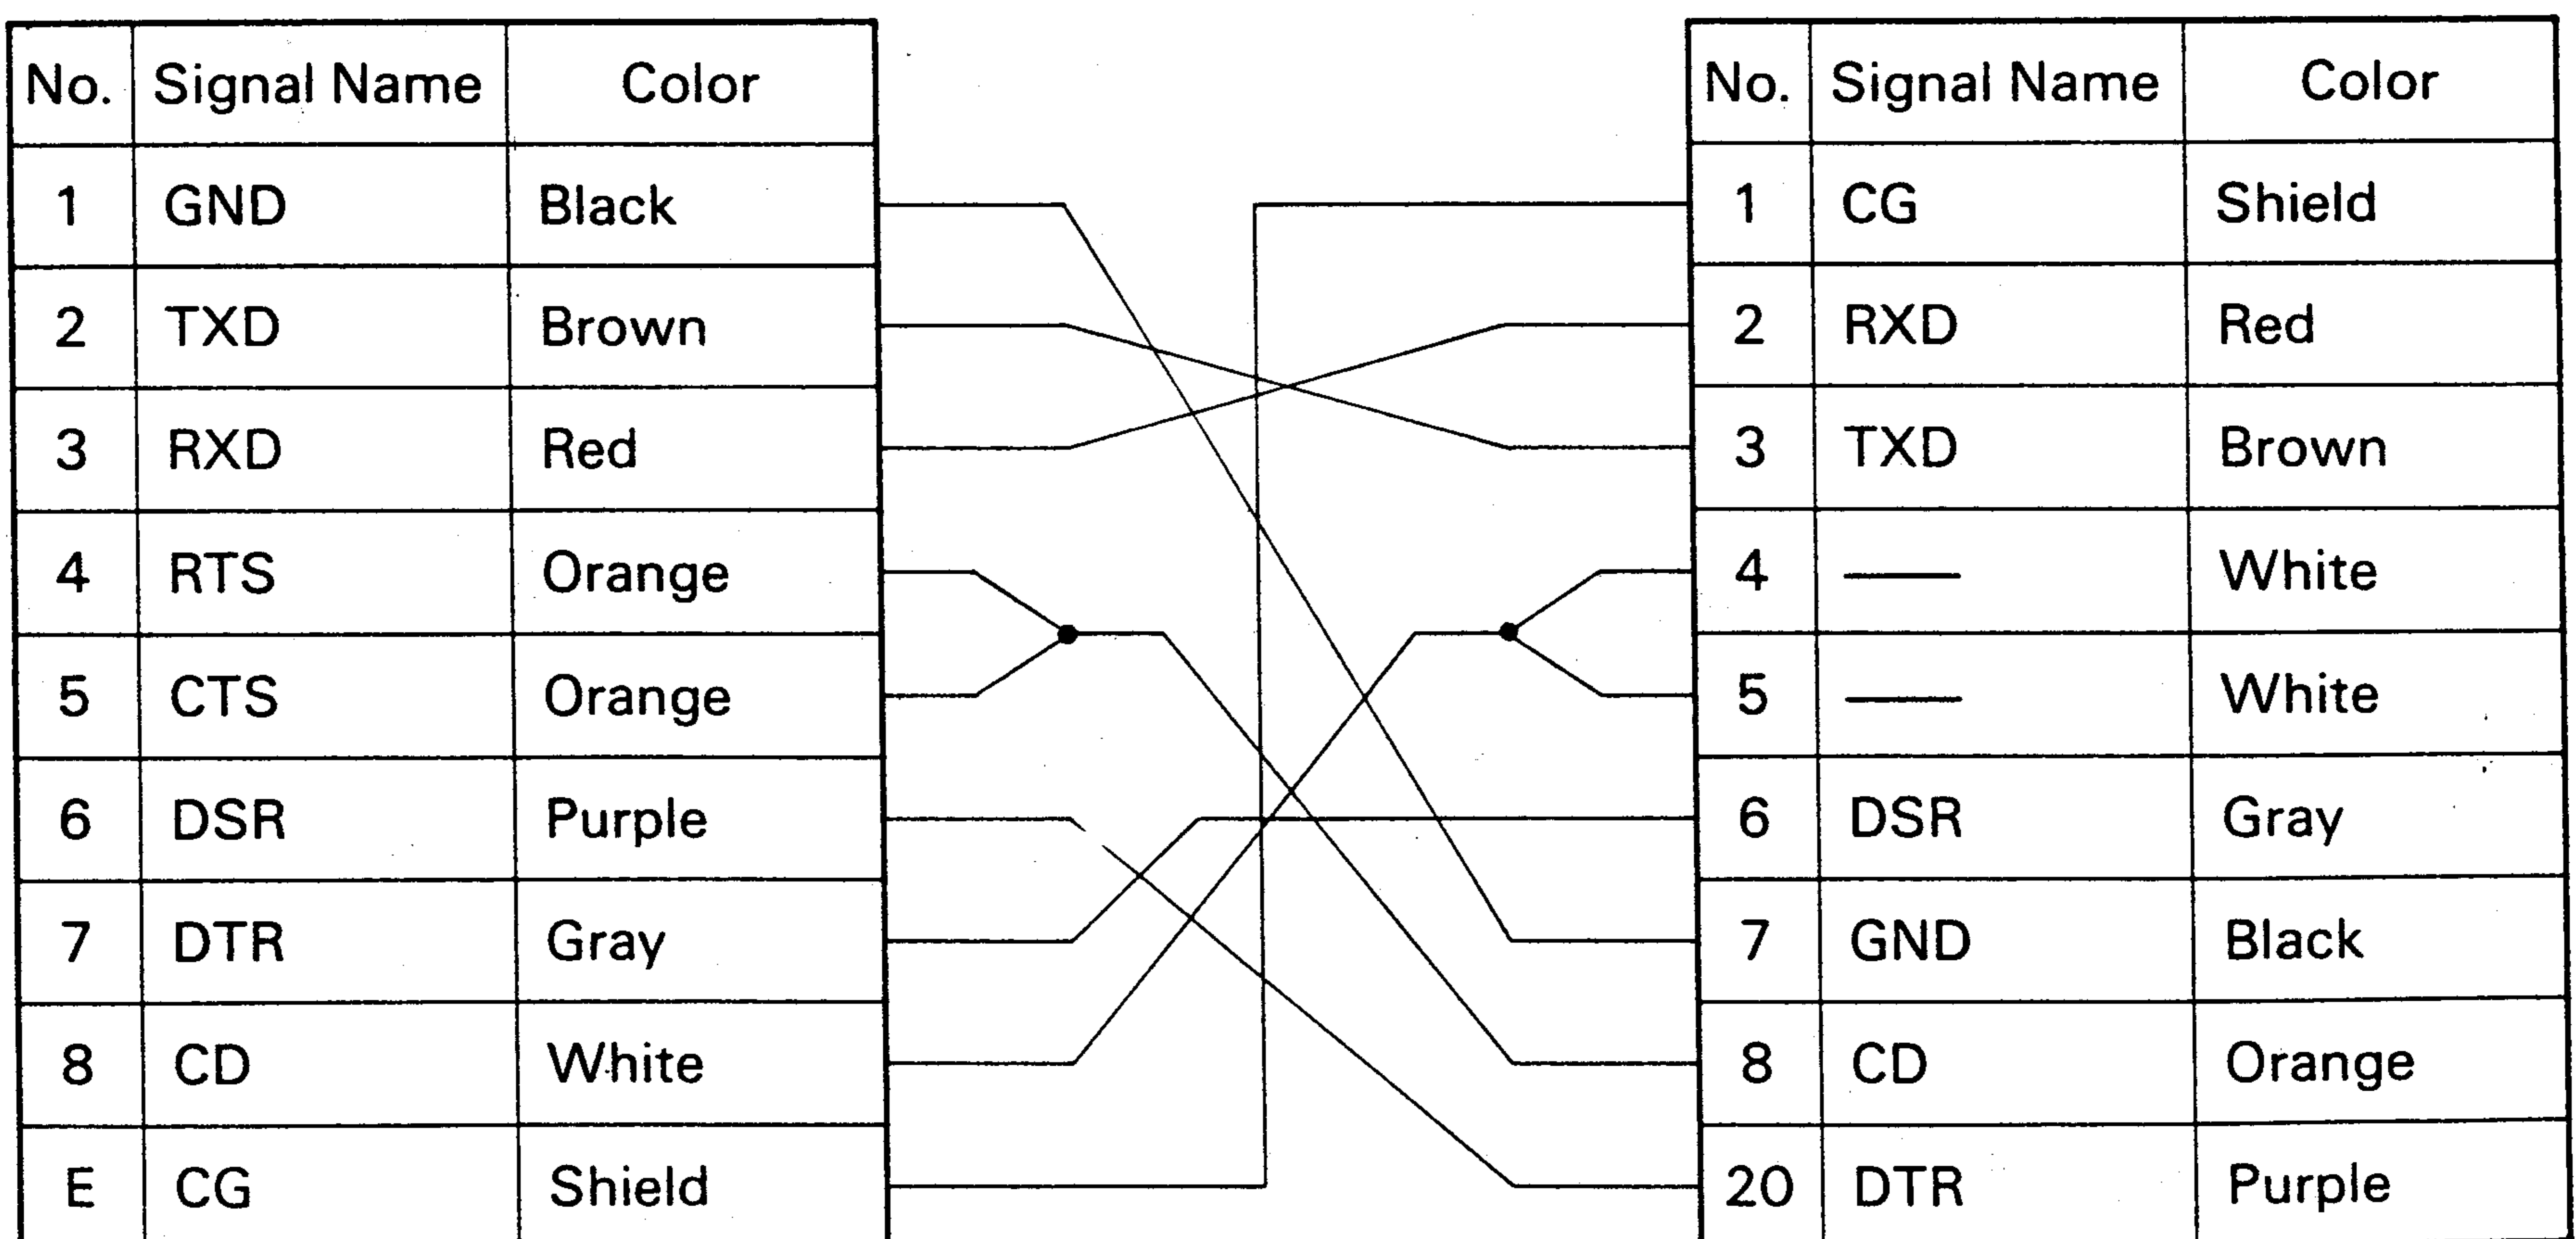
| No. | Signal Name | Color |
|---|---|---|
| 1 | GND | Black |
| 2 | TXD | Brown |
| 3 | RXD | Red |
| 4 | RTS | Orange |
| 5 | CTS | Orange |
| 6 | DSR | Purple |
| 7 | DTR | Gray |
| 8 | CD | White |
| E | CG | Shield |

| No. | Signal Name | Color |
|---|---|---|
| 1 | CG | Shield |
| 2 | RXD | Red |
| 3 | TXD | Brown |
| 4 | —— | White |
| 5 | —— | White |
| 6 | DSR | Gray |
| 7 | GND | Black |
| 8 | CD | Orange |
| 20 | DTR | Purple |